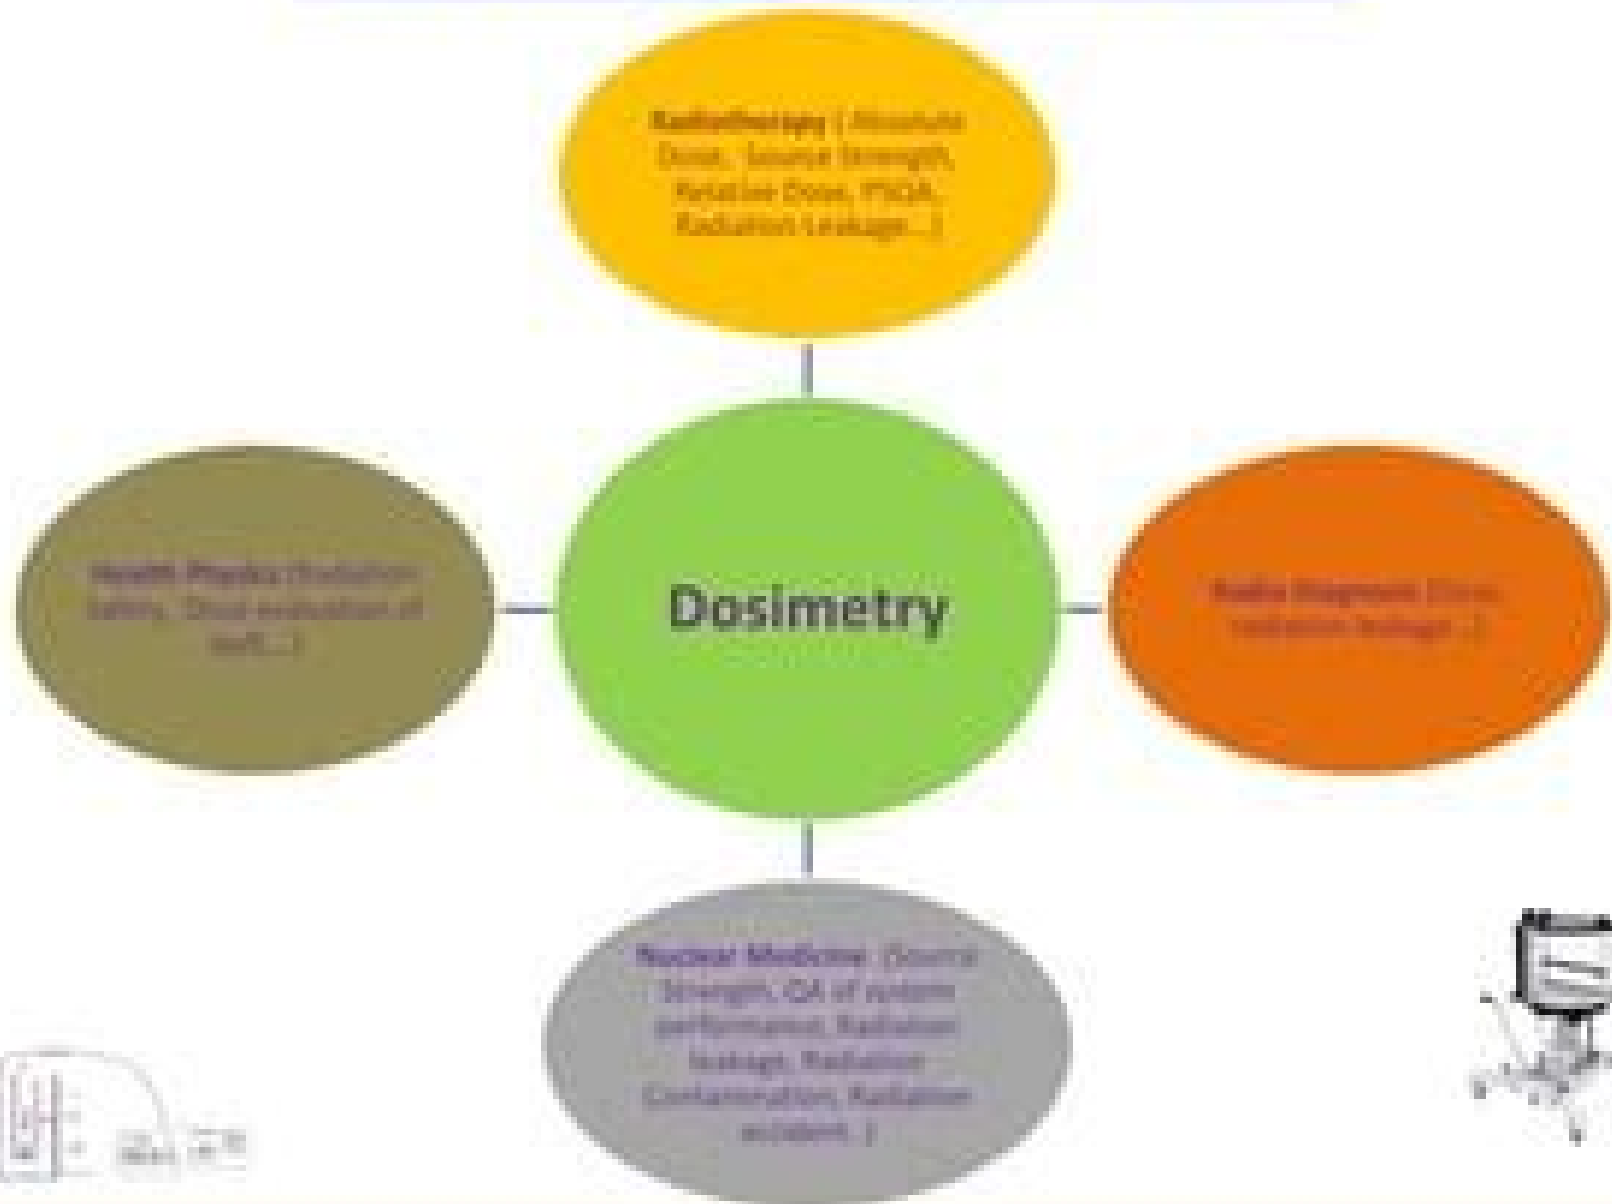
Radiotherapy ( Absolute Dose, Source Strength, Relative Dose, PSDA, Radiation Leakage...)

Health Physics (Radiation Safety, Dose evaluation of staff...)

Dosimetry

Radio Diagnosis (Dose, radiation leakage...)

Nuclear Medicine (Source Strength, QA of system performance, Radiation leakage, Radiation Contamination, Radiation accident...)